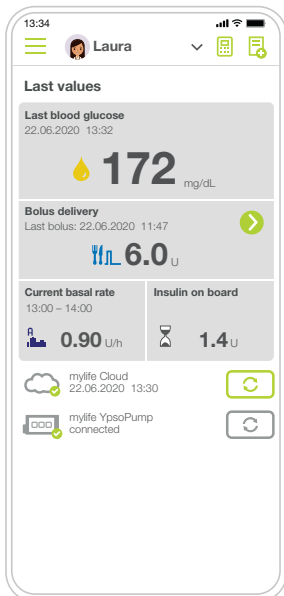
13:34

Laura

Last values

Last blood glucose
22.06.2020 13:32

172 mg/dL

Bolus delivery
Last bolus: 22.06.2020 11:47

6.0 U

Current basal rate
13:00 – 14:00

0.90 U/h

Insulin on board

1.4 U

mylife Cloud
22.06.2020 13:30

mylife YpsoPump
connected